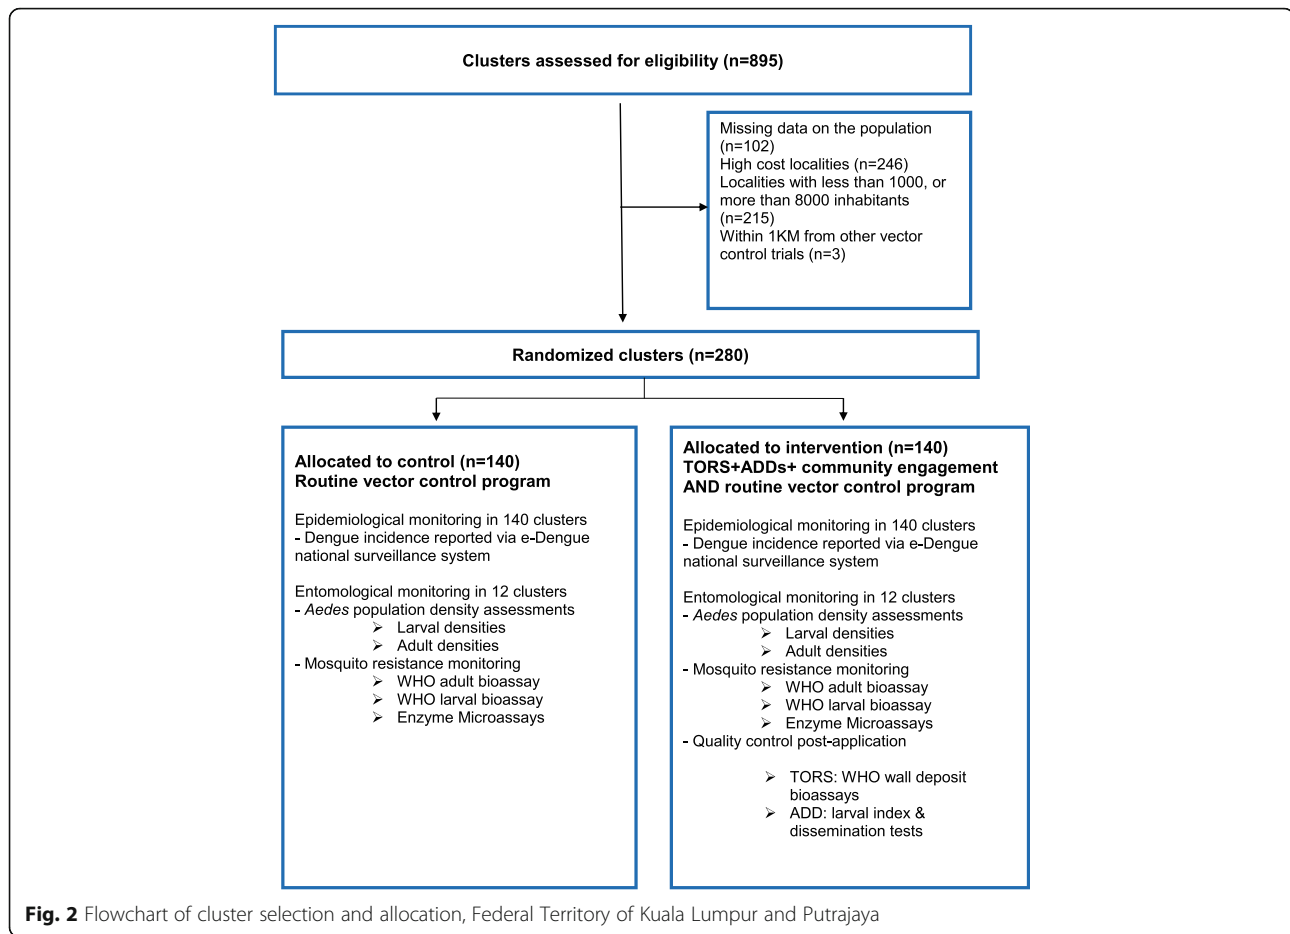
Clusters assessed for eligibility (n=895)

Missing data on the population (n=102)
High cost localities (n=246)
Localities with less than 1000, or more than 8000 inhabitants (n=215)
Within 1KM from other vector control trials (n=3)

Randomized clusters (n=280)

Allocated to control (n=140)
Routine vector control program

Epidemiological monitoring in 140 clusters
- Dengue incidence reported via e-Dengue national surveillance system

Entomological monitoring in 12 clusters
- Aedes population density assessments
➢ Larval densities
➢ Adult densities
- Mosquito resistance monitoring
➢ WHO adult bioassay
➢ WHO larval bioassay
➢ Enzyme Microassays

Allocated to intervention (n=140)
TORS+ADDs+ community engagement AND routine vector control program

Epidemiological monitoring in 140 clusters
- Dengue incidence reported via e-Dengue national surveillance system

Entomological monitoring in 12 clusters
- Aedes population density assessments
➢ Larval densities
➢ Adult densities
- Mosquito resistance monitoring
➢ WHO adult bioassay
➢ WHO larval bioassay
➢ Enzyme Microassays
- Quality control post-application

➢ TORS: WHO wall deposit bioassays
➢ ADD: larval index & dissemination tests

Fig. 2 Flowchart of cluster selection and allocation, Federal Territory of Kuala Lumpur and Putrajaya